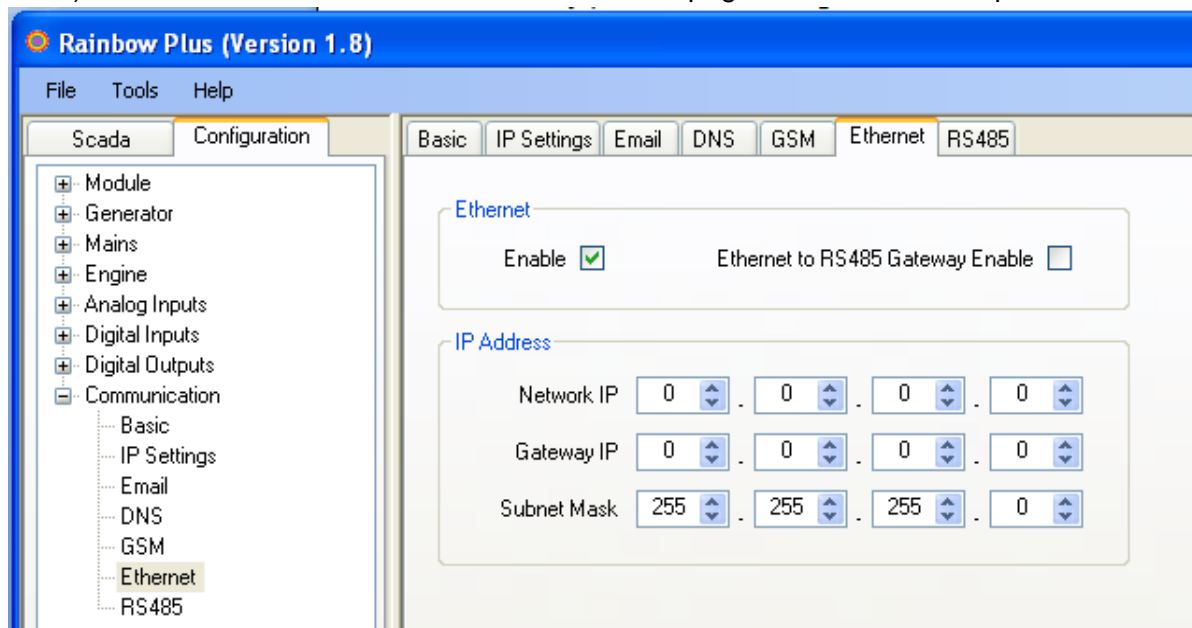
Rainbow Plus (Version 1.8)

File Tools Help

Scada Configuration

Module
Generator
Mains
Engine
Analog Inputs
Digital Inputs
Digital Outputs
Communication
Basic
IP Settings
Email
DNS
GSM
Ethernet
RS485

Basic IP Settings Email DNS GSM Ethernet RS485

Ethernet

Enable ☑ Ethernet to RS485 Gateway Enable ☐

IP Address

Network IP 0 . 0 . 0 . 0

Gateway IP 0 . 0 . 0 . 0

Subnet Mask 255 . 255 . 255 . 0